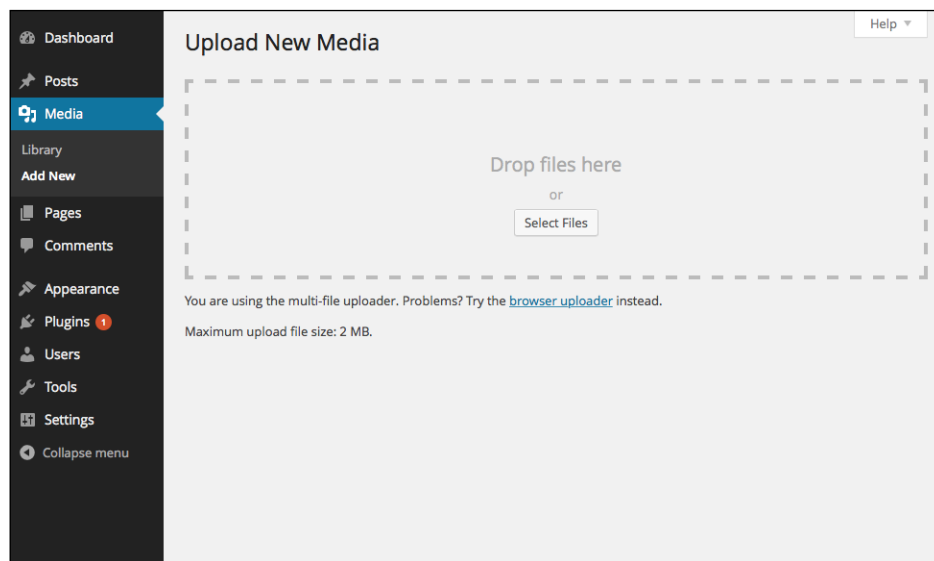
Dashboard
Posts
Media
Library
Add New
Pages
Comments
Appearance
Plugins 1
Users
Tools
Settings
Collapse menu

Help ▼

Upload New Media

Drop files here
or
Select Files

You are using the multi-file uploader. Problems? Try the browser uploader instead.

Maximum upload file size: 2 MB.